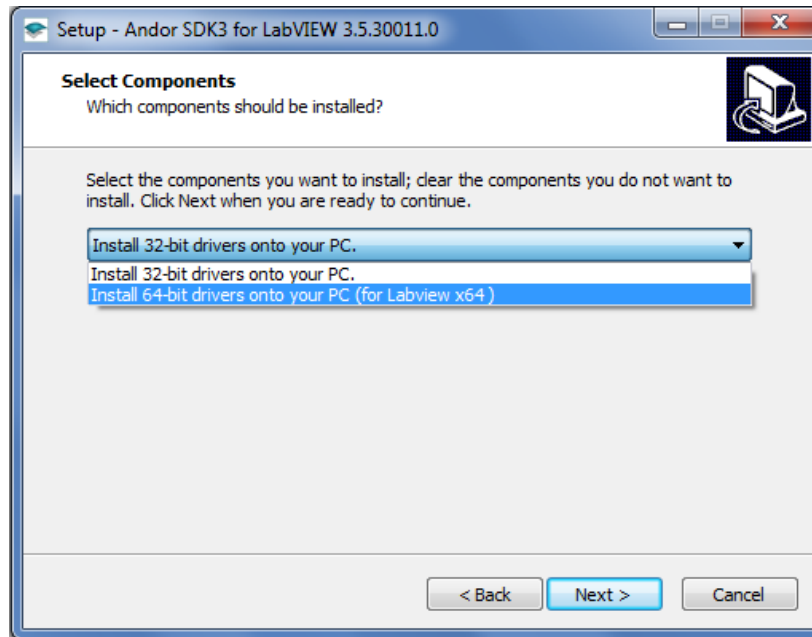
Setup - Andor SDK3 for LabVIEW 3.5.30011.0

Select Components
Which components should be installed?

Select the components you want to install; clear the components you do not want to install. Click Next when you are ready to continue.

Install 32-bit drivers onto your PC.

Install 32-bit drivers onto your PC.
Install 64-bit drivers onto your PC (for Labview x64 )

< Back
Next >
Cancel